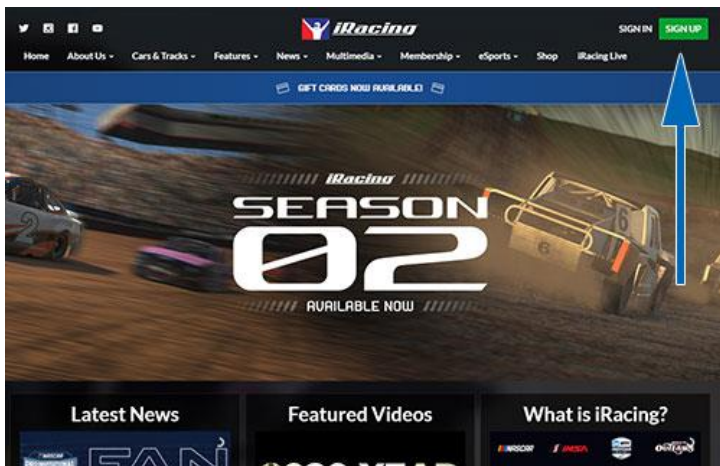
iRacing

SIGN IN SIGN UP

Home About Us Cars & Tracks Features News Multimedia Membership eSports Shop iRacing Live

GIFT CARDS NOW AVAILABLE!

iRacing
SEASON
02
AVAILABLE NOW

Latest News

Featured Videos

What is iRacing?

NASCAR IMSA